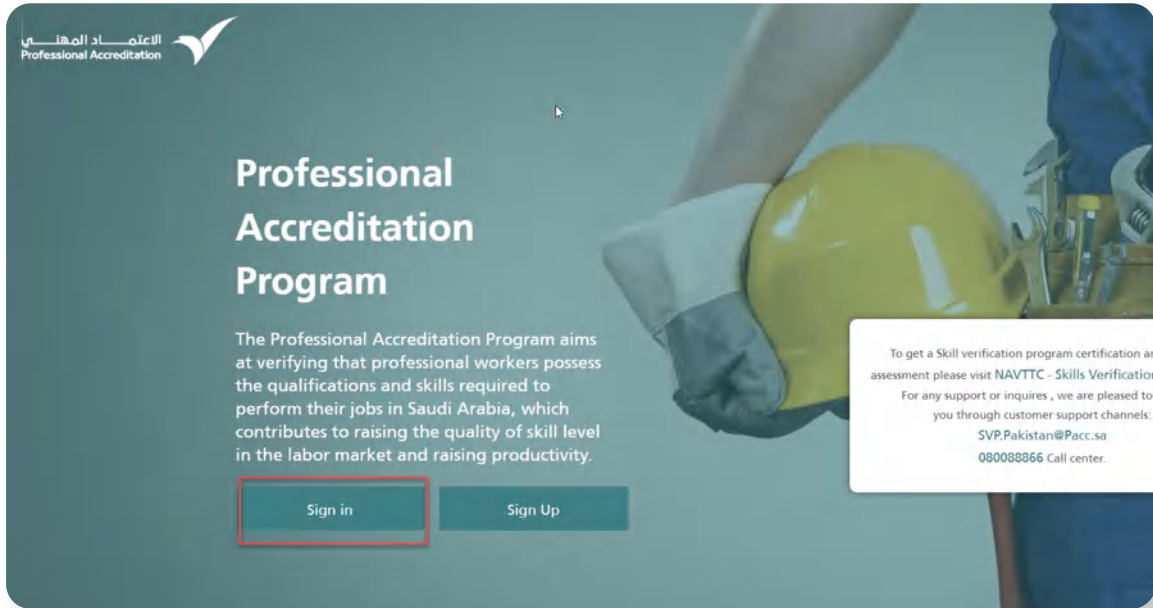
الاعتمـــاد المهنـــي
Professional Accreditation

Professional Accreditation Program

The Professional Accreditation Program aims at verifying that professional workers possess the qualifications and skills required to perform their jobs in Saudi Arabia, which contributes to raising the quality of skill level in the labor market and raising productivity.

Sign in

Sign Up

To get a Skill verification program certification a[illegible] assessment please visit NAVTTC - Skills Verificatio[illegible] For any support or inquires , we are pleased to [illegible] you through customer support channels: SVP.Pakistan@Pacc.sa 080088866 Call center.